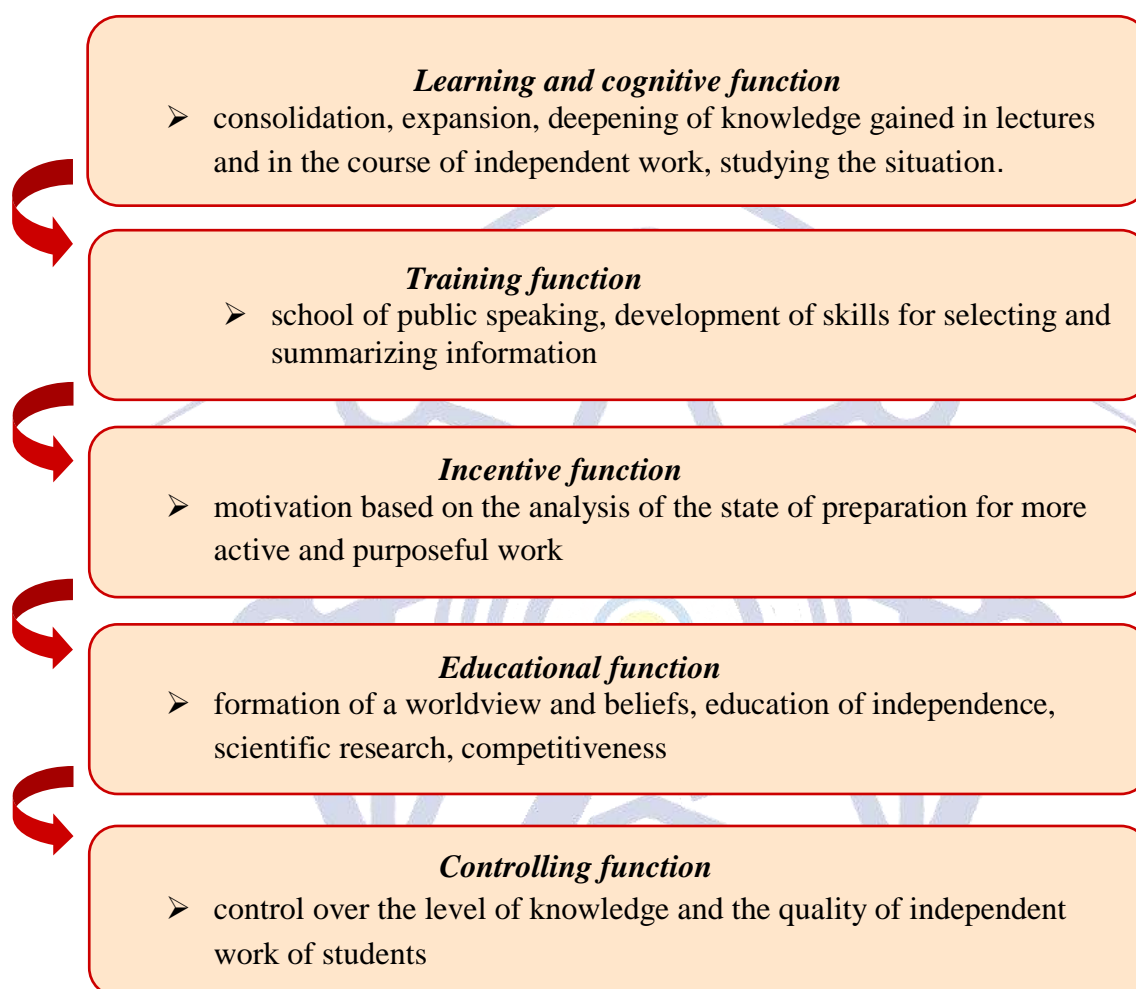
***Learning and cognitive function***

➢ consolidation, expansion, deepening of knowledge gained in lectures and in the course of independent work, studying the situation.

***Training function***

➢ school of public speaking, development of skills for selecting and summarizing information

***Incentive function***

➢ motivation based on the analysis of the state of preparation for more active and purposeful work

***Educational function***

➢ formation of a worldview and beliefs, education of independence, scientific research, competitiveness

***Controlling function***

➢ control over the level of knowledge and the quality of independent work of students